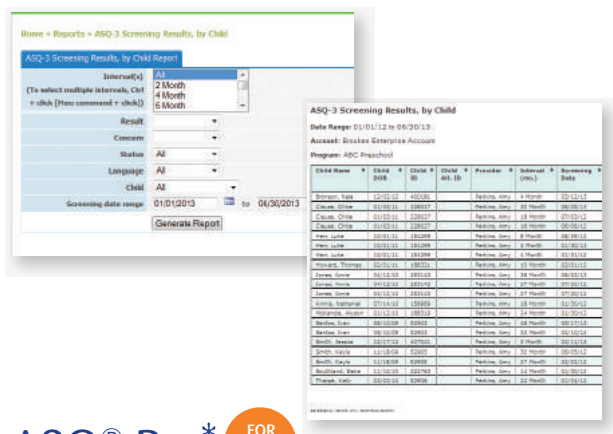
Home » Reports » ASQ-3 Screening Results, by Child

ASQ-3 Screening Results, by Child Report

Interval(s)
(To select multiple intervals, Ctrl + click [Mac: command + click])

All
2 Month
4 Month
6 Month

Result

Concern

Status All

Language All

Child All

Screening date range 01/01/2013 to 06/30/2013

Generate Report

ASQ-3 Screening Results, by Child

Date Range: 01/01/12 to 06/30/13

Account: Brookes Enterprise Account

Program: ABC Preschool

| Child Name | Child DOB | Child ID | Child Alt. ID | Provider | Interval (mo.) | Screening Date |
|---|---|---|---|---|---|---|
| Bronson, Nate | 12/02/12 | 400181 | | Perkins, Amy | 4 Month | 03/12/13 |
| Clause, Chloe | 01/03/11 | 228027 | | Perkins, Amy | 30 Month | 06/05/13 |
| Clause, Chloe | 01/03/11 | 228027 | | Perkins, Amy | 18 Month | 07/03/12 |
| Clause, Chloe | 01/03/11 | 228027 | | Perkins, Amy | 16 Month | 06/06/12 |
| Hein, Luke | 10/01/11 | 181299 | | Perkins, Amy | 8 Month | 06/09/12 |
| Hein, Luke | 10/01/11 | 181299 | | Perkins, Amy | 16 Month | 01/30/13 |
| Hein, Luke | 10/01/11 | 181299 | | Perkins, Amy | 6 Month | 01/03/12 |
| Howard, Thomas | 02/01/11 | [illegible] | | Perkins, Amy | 10 Month | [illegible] |
| Jones, Annie | 04/12/10 | 285143 | | Perkins, Amy | 36 Month | 06/25/13 |
| Jones, Annie | 04/12/10 | 285143 | | Perkins, Amy | 27 Month | 07/20/12 |
| Jones, Annie | 04/12/10 | 285143 | | Perkins, Amy | 27 Month | 07/20/12 |
| Kinnis, Nathaniel | 07/14/10 | 158989 | | Perkins, Amy | 18 Month | 01/30/12 |
| McKenzie, Allison | 01/11/10 | 188319 | | Perkins, Amy | 24 Month | 01/30/12 |
| Renfew, Evan | 08/10/09 | 82903 | | Perkins, Amy | 48 Month | 08/17/13 |
| Renfew, Evan | 08/10/09 | 82903 | | Perkins, Amy | 33 Month | 04/10/12 |
| Smith, Jessica | 12/17/10 | 487061 | | Perkins, Amy | 5 Month | 05/30/11 |
| Smith, Kayla | 11/18/09 | 52905 | | Perkins, Amy | 30 Month | 05/05/12 |
| Smith, Kayla | 11/18/09 | 52905 | | Perkins, Amy | 27 Month | 02/22/12 |
| Southland, Blake | 11/10/10 | 332765 | | Perkins, Amy | 14 Month | 01/30/12 |
| Thorpe, Kelly | 02/12/10 | 52906 | | Perkins, Amy | 22 Month | 01/02/12 |

ASQ® Pro* FOR